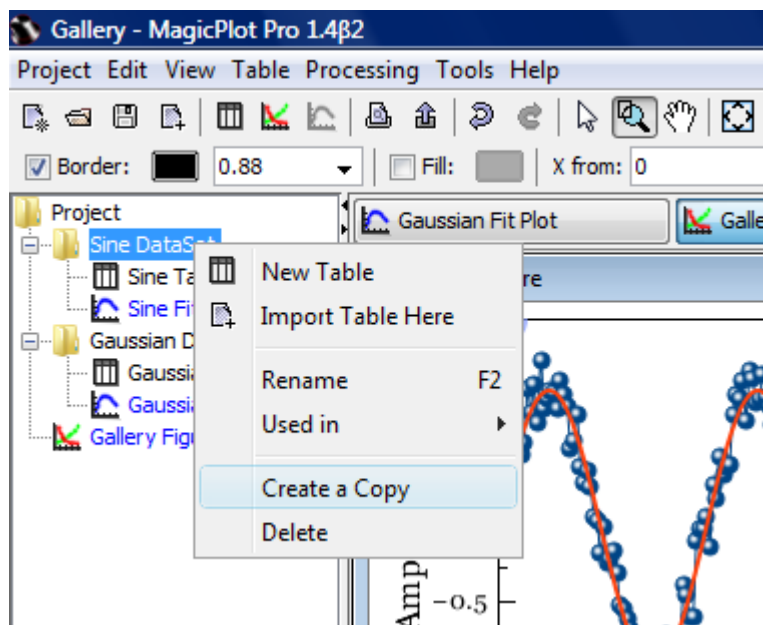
Gallery - MagicPlot Pro 1.4β2

Project Edit View Table Processing Tools Help

Border: 0.88 Fill: X from: 0

Project
Sine DataSet
Sine Ta
Sine Fi
Gaussian D
Gaussi
Gaussi
Gallery Figu

Gaussian Fit Plot
Galle

re

New Table
Import Table Here
Rename F2
Used in
Create a Copy
Delete

Amp
$-0.5$